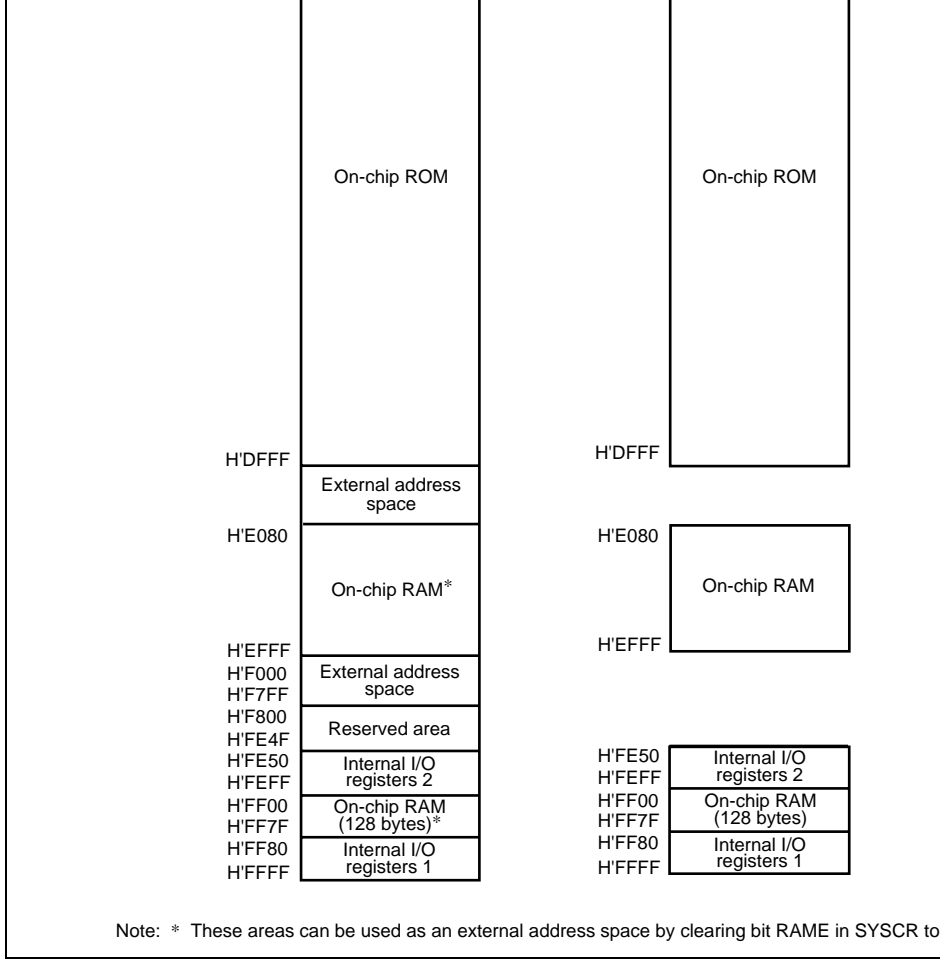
On-chip ROM

H'DFFF

External address space

H'E080

On-chip RAM*

H'EFFF

H'F000

External address space

H'F7FF

H'F800

Reserved area

H'FE4F

H'FE50

Internal I/O registers 2

H'FEFF

H'FF00

On-chip RAM (128 bytes)*

H'FF7F

H'FF80

Internal I/O registers 1

H'FFFF

On-chip ROM

H'DFFF

H'E080

On-chip RAM

H'EFFF

H'FE50

Internal I/O registers 2

H'FEFF

H'FF00

On-chip RAM (128 bytes)

H'FF7F

H'FF80

Internal I/O registers 1

H'FFFF

Note: * These areas can be used as an external address space by clearing bit RAME in SYSCR to